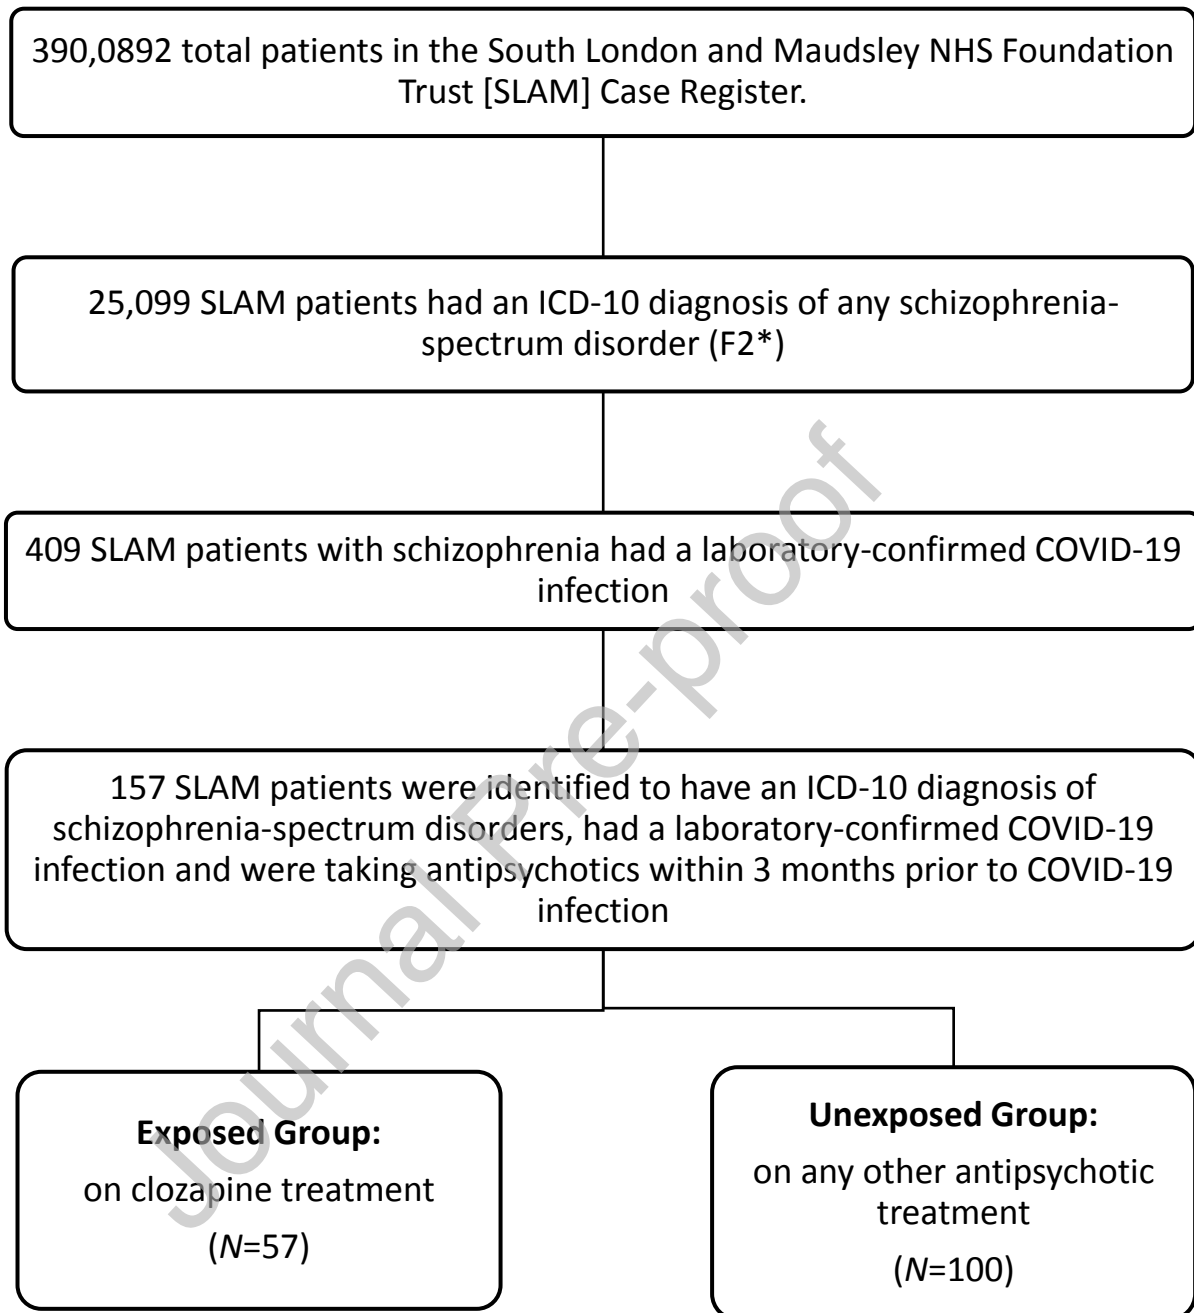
390,0892 total patients in the South London and Maudsley NHS Foundation Trust [SLAM] Case Register.

25,099 SLAM patients had an ICD-10 diagnosis of any schizophrenia-spectrum disorder (F2*)

409 SLAM patients with schizophrenia had a laboratory-confirmed COVID-19 infection

157 SLAM patients were identified to have an ICD-10 diagnosis of schizophrenia-spectrum disorders, had a laboratory-confirmed COVID-19 infection and were taking antipsychotics within 3 months prior to COVID-19 infection

**Exposed Group:**
on clozapine treatment
($N$=57)

**Unexposed Group:**
on any other antipsychotic treatment
($N$=100)

Journal Pre-proof